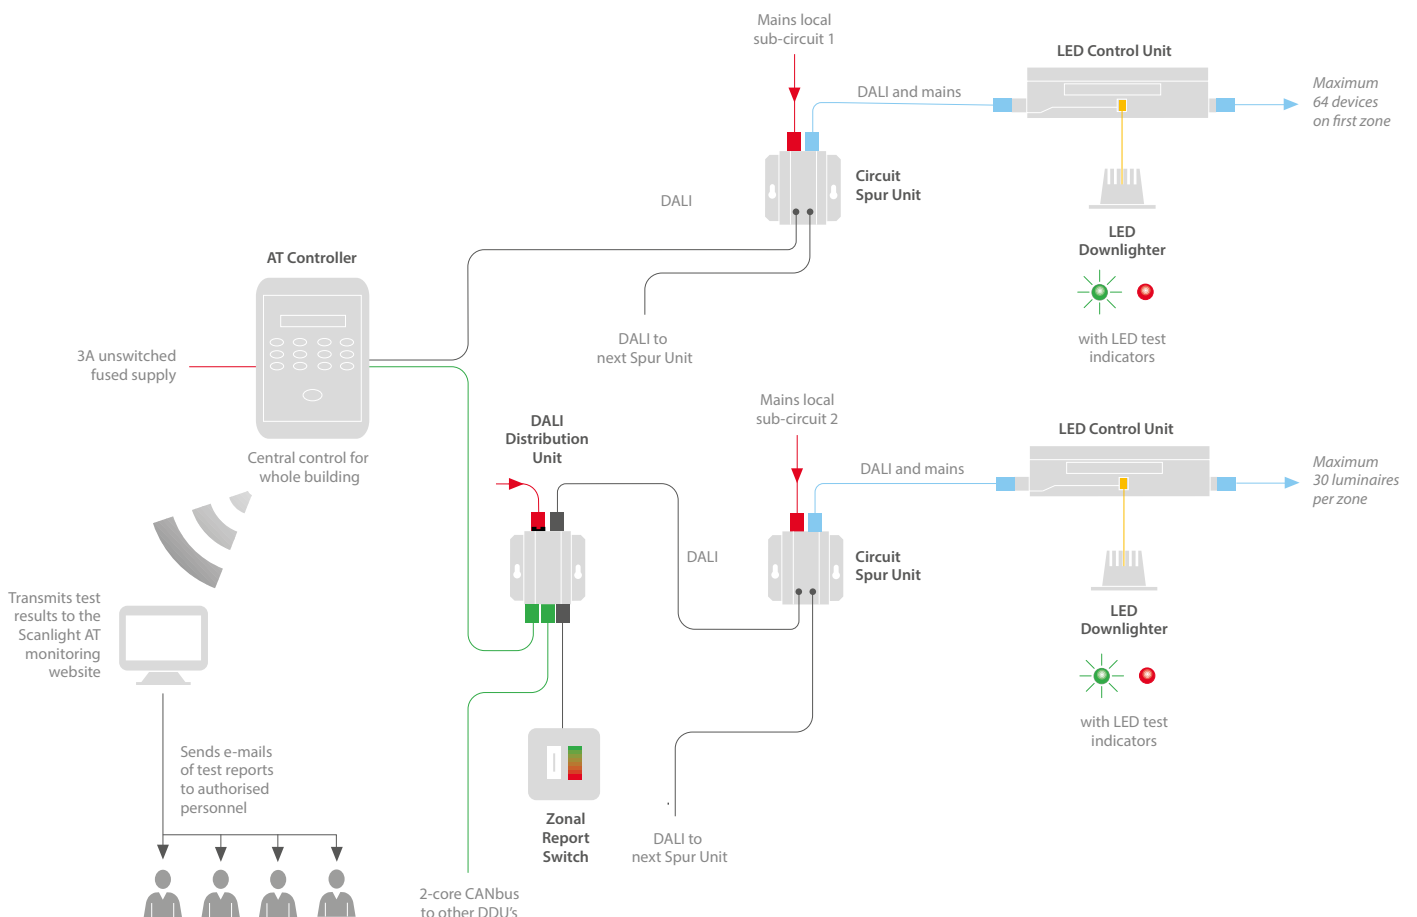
Mains local sub-circuit 1

LED Control Unit

DALI and mains

Maximum 64 devices on first zone

Circuit Spur Unit

DALI

LED Downlighter

with LED test indicators

DALI to next Spur Unit

AT Controller

3A unswitched fused supply

Central control for whole building

DALI Distribution Unit

Mains local sub-circuit 2

LED Control Unit

DALI and mains

Maximum 30 luminaires per zone

DALI

Circuit Spur Unit

LED Downlighter

with LED test indicators

Transmits test results to the Scanlight AT monitoring website

Sends e-mails of test reports to authorised personnel

Zonal Report Switch

DALI to next Spur Unit

2-core CANbus to other DDU's